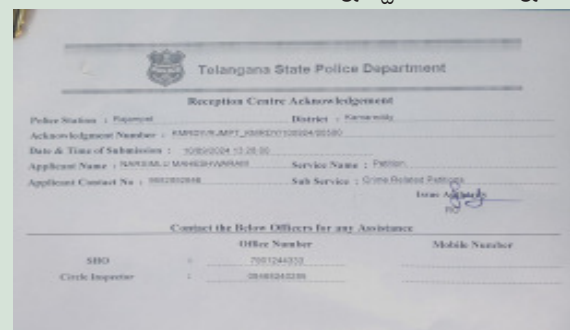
Telangana State Police Department

Reception Centre Acknowledgement

Police Station : Rajampet
District : Kamareddy

Acknowledgement Number : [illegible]

Date & Time of Submission : 10/09/2024 13:28:00

Applicant Name : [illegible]
Service Name : Petition

Applicant Contact No : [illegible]
Sub Service : Crime Related Petitions

Issue Authority
RO

Contact the Below Officers for any Assistance

| | | Office Number | Mobile Number |
|---|---|---|---|
| SHO | : | 7901244333 | |
| Circle Inspector | : | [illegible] | |